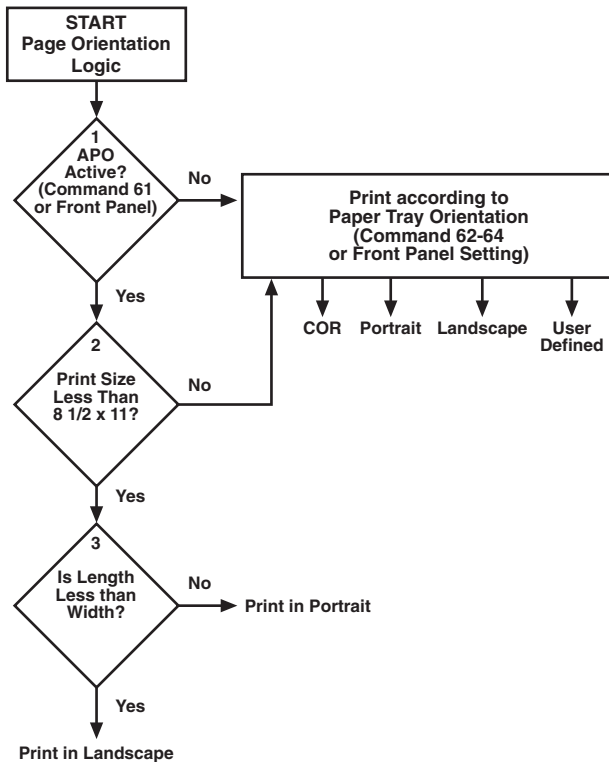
START
Page Orientation
Logic

1
APO
Active?
(Command 61
or Front Panel)

No

Print according to
Paper Tray Orientation
(Command 62-64
or Front Panel Setting)

COR Portrait Landscape User Defined

Yes

2
Print Size
Less Than
8 1/2 x 11?

No

Yes

3
Is Length
Less than
Width?

No

Print in Portrait

Yes

Print in Landscape